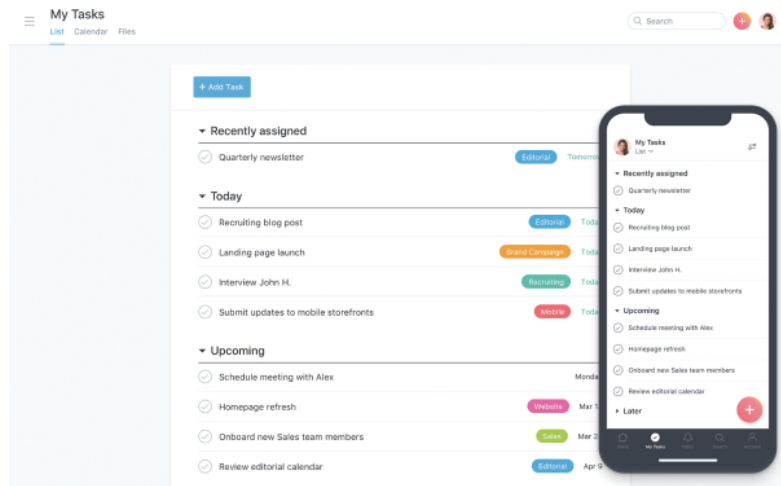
My Tasks
List Calendar Files

Search

+ Add Task

Recently assigned
Quarterly newsletter Editorial Tomorro

Today
Recruiting blog post Editorial Toda
Landing page launch Brand Campaign Toda
Interview John H. Recruiting Toda
Submit updates to mobile storefronts Mobile Toda

Upcoming
Schedule meeting with Alex Monda
Homepage refresh Website Mar 1
Onboard new Sales team members Sales Mar 2
Review editorial calendar Editorial Apr 9

My Tasks
List

Recently assigned
Quarterly newsletter

Today
Recruiting blog post
Landing page launch
Interview John H.
Submit updates to mobile storefronts

Upcoming
Schedule meeting with Alex
Homepage refresh
Onboard new Sales team members
Review editorial calendar

Later

Home My Tasks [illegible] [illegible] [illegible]